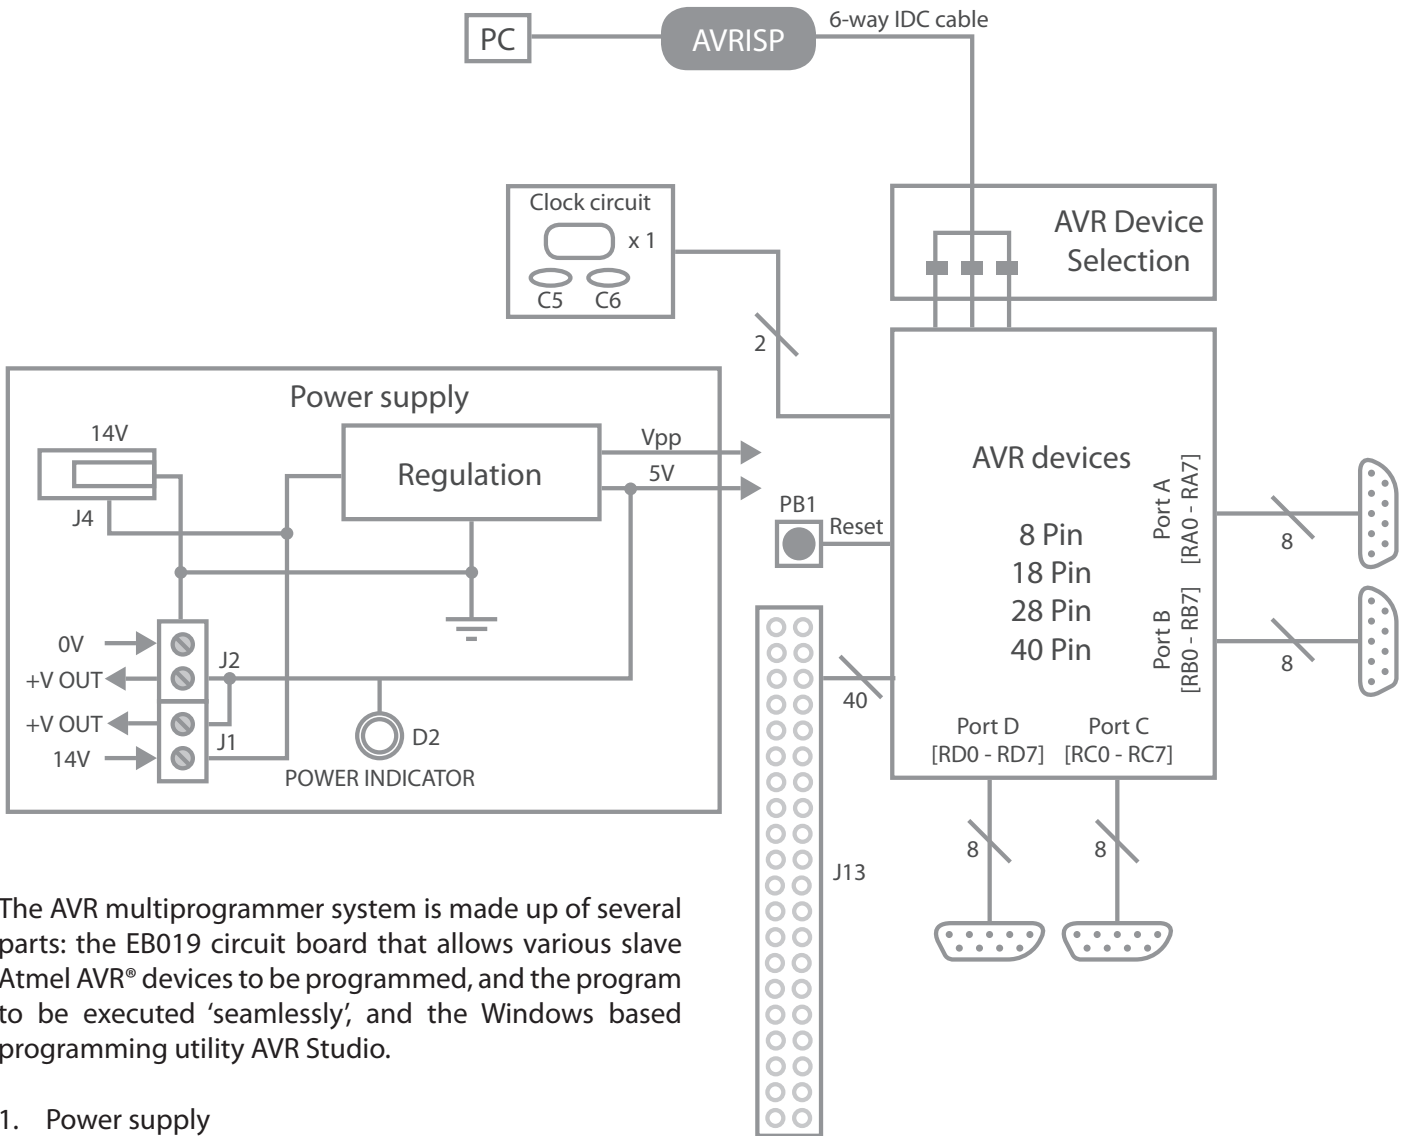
PC

AVRISP

6-way IDC cable

Clock circuit

x 1

C5 C6

AVR Device Selection

2

Power supply

14V

J4

Regulation

Vpp

5V

PB1

Reset

AVR devices

8 Pin
18 Pin
28 Pin
40 Pin

Port A [RA0 - RA7]

Port B [RB0 - RB7]

8

8

0V

+V OUT

J2

+V OUT

14V

J1

D2

POWER INDICATOR

40

Port D [RD0 - RD7]

Port C [RC0 - RC7]

8

8

J13

The AVR multiprogrammer system is made up of several parts: the EB019 circuit board that allows various slave Atmel AVR® devices to be programmed, and the program to be executed 'seamlessly', and the Windows based programming utility AVR Studio.

1. Power supply